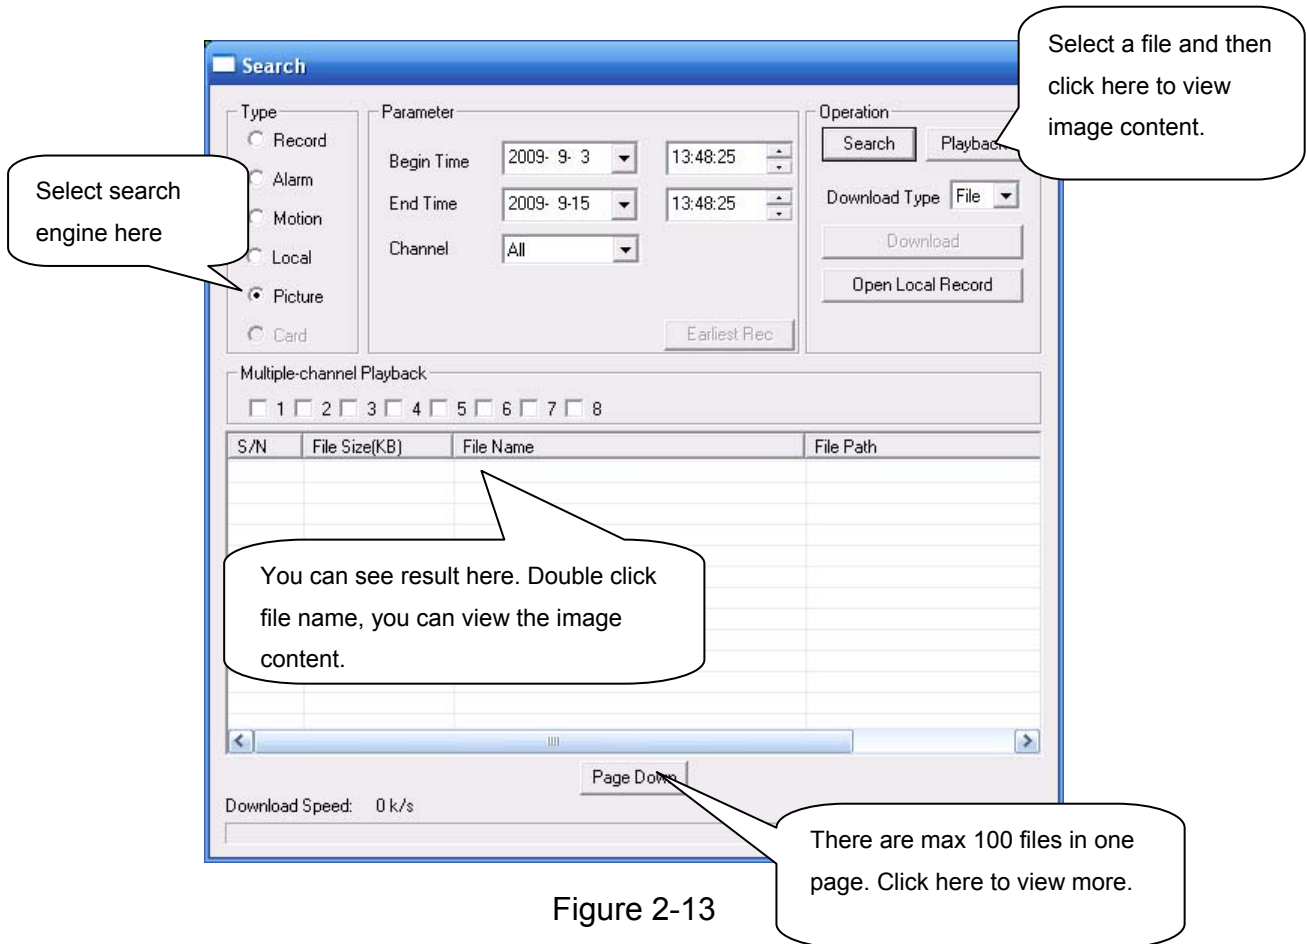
Search

Type
Record
Alarm
Motion
Local
Picture
Card

Select search engine here

Parameter
Begin Time 2009- 9- 3 13:48:25
End Time 2009- 9-15 13:48:25
Channel All
Earliest Rec

Operation
Search
Playback

Select a file and then click here to view image content.

Download Type File
Download
Open Local Record

Multiple-channel Playback
1 2 3 4 5 6 7 8

| S/N | File Size(KB) | File Name | File Path |
|---|---|---|---|

You can see result here. Double click file name, you can view the image content.

Page Down

Download Speed: 0 k/s

There are max 100 files in one page. Click here to view more.

Figure 2-13